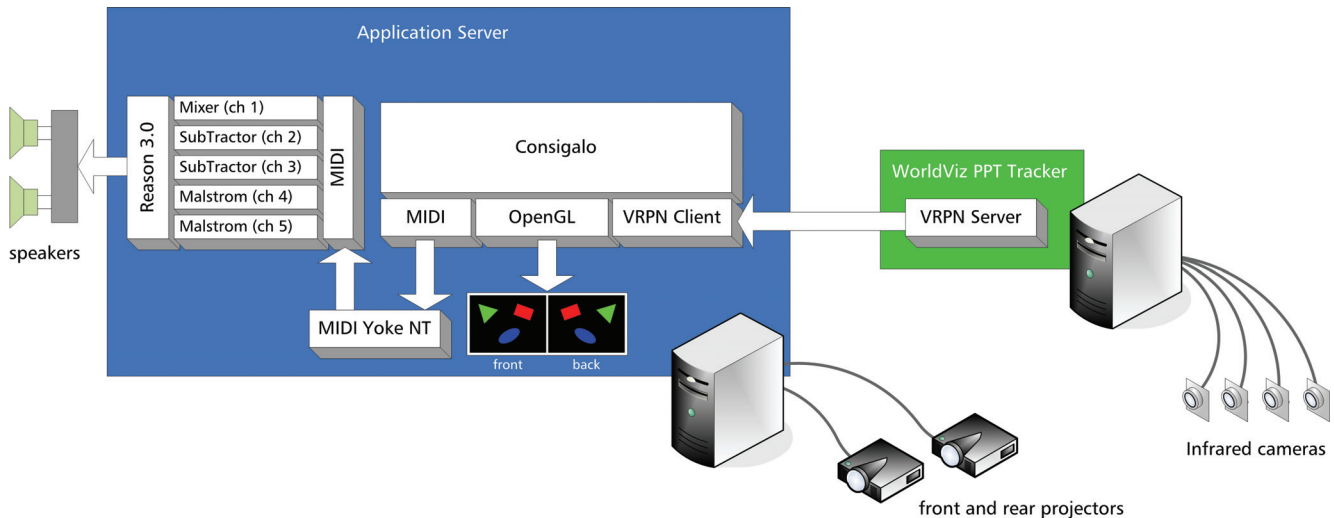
Application Server

Reason 3.0

Mixer (ch 1)
SubTractor (ch 2)
SubTractor (ch 3)
Malstrom (ch 4)
Malstrom (ch 5)

MIDI

Consigalo

MIDI
OpenGL
VRPN Client

WorldViz PPT Tracker

VRPN Server

speakers

MIDI Yoke NT

front
back

Infrared cameras

front and rear projectors